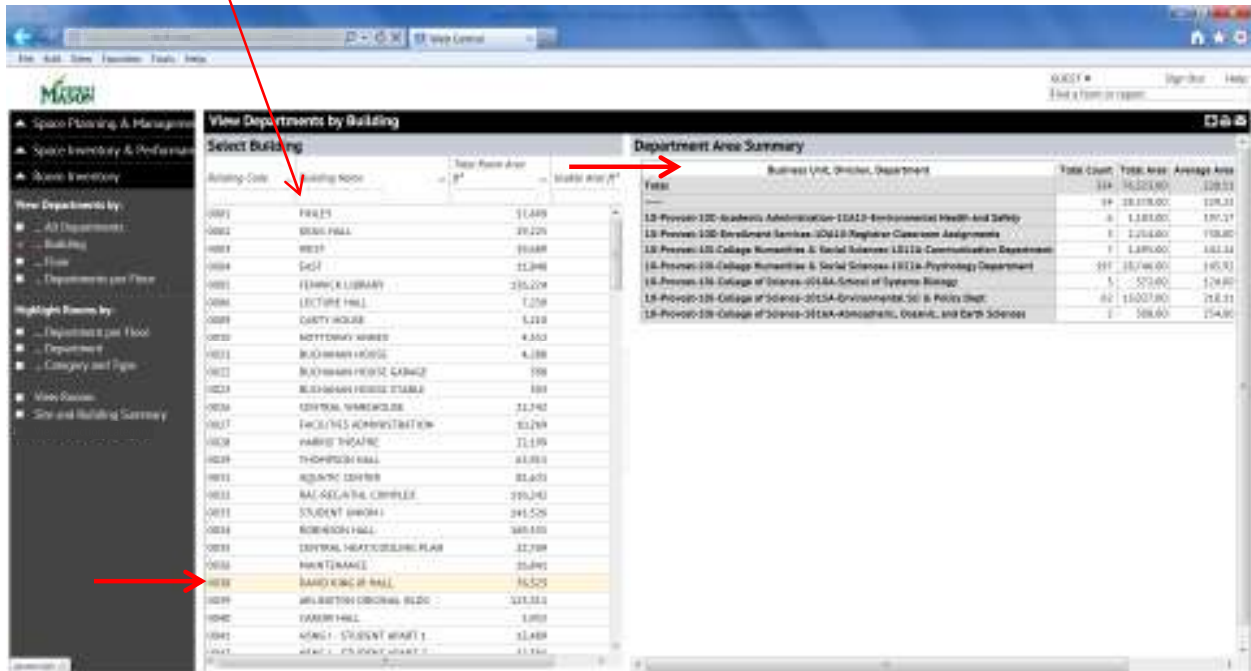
Web Central

File Edit View Favorites Tools Help

MASON

GUEST ▾ Sign Out Help

Find a Room or Report

Space Planning & Management

Space Inventory & Performance

Room Inventory

View Departments by:

... All Departments

... Building

... Floor

... Departments per Floor

Highlight Rooms by:

... Department per Floor

... Department

... Category and Type

View Rooms

Site and Building Summary

View Departments by Building

Select Building

| Building Code | Building Name | Total Room Area ft² | Usable Area ft² |
|---|---|---|---|
| 0001 | FINLEY | 11,449 | |
| 0002 | KRUG HALL | 19,225 | |
| 0003 | WEST | 19,689 | |
| 0004 | EAST | 11,846 | |
| 0005 | FENWICK LIBRARY | 155,224 | |
| 0006 | LECTURE HALL | 7,258 | |
| 0009 | CARTY HOUSE | 5,218 | |
| 0010 | MOTTERNIAN HALL | 4,553 | |
| 0021 | BUCHANAN HOUSE | 4,288 | |
| 0022 | BUCHANAN HOUSE GARAGE | 598 | |
| 0023 | BUCHANAN HOUSE STABLE | 593 | |
| 0026 | CENTRAL WAREHOUSE | 31,742 | |
| 0027 | FACILITIES ADMINISTRATION | 10,269 | |
| 0028 | HARRIS THEATRE | 11,139 | |
| 0029 | THOMPSON HALL | 43,953 | |
| 0031 | AQUATIC CENTER | 81,623 | |
| 0032 | RAC-RECR/ATHL COMPLEX | 150,242 | |
| 0033 | STUDENT UNION I | 145,526 | |
| 0034 | ROBINSON HALL | 169,555 | |
| 0035 | CENTRAL HEAT/COOLING PLAN | 22,709 | |
| 0036 | MAINTENANCE | 15,890 | |
| 0038 | DAVID KING JR HALL | 76,525 | |
| 0039 | ARLINGTON ORIGINAL BLDG | 123,311 | |
| 0040 | CARDIN HALL | 3,850 | |
| 0041 | HSWG I - STUDENT APART 1 | 32,489 | |

Department Area Summary

| Business Unit, Division, Department | Total Count | Total Area | Average Area |
|---|---|---|---|
| Total | 314 | 76,525.00 | 228.53 |
| ---- | 59 | 28,078.00 | 108.33 |
| 10-Provost-100-Academic Administration-10A10-Environmental Health and Safety | 6 | 1,183.00 | 197.17 |
| 10-Provost-100-Enrollment Services-10a10-Registrar Classroom Assignments | 3 | 2,256.00 | 738.00 |
| 10-Provost-101-College Humanities & Social Sciences-10111a-Communication Department | 7 | 1,695.00 | 242.14 |
| 10-Provost-101-College Humanities & Social Sciences-10111a-Psychology Department | 197 | 28,746.00 | 145.92 |
| 10-Provost-101-College of Science-1016A-School of Systems Biology | 5 | 573.00 | 114.60 |
| 10-Provost-101-College of Science-1015A-Environmental Sci & Policy Dept | 82 | 15,027.00 | 218.11 |
| 10-Provost-101-College of Science-1016A-Atmospheric, Oceanic, and Earth Sciences | 2 | 508.00 | 254.00 |